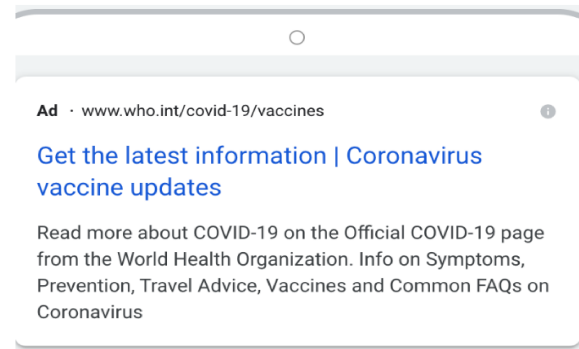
Ad · www.who.int/covid-19/vaccines

Get the latest information | Coronavirus vaccine updates

Read more about COVID-19 on the Official COVID-19 page from the World Health Organization. Info on Symptoms, Prevention, Travel Advice, Vaccines and Common FAQs on Coronavirus